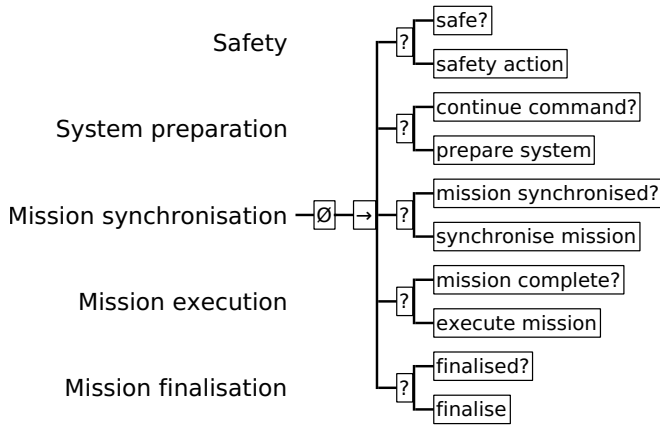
Safety

System preparation

Mission synchronisation

Mission execution

Mission finalisation

Ø

→

?

safe?

safety action

?

continue command?

prepare system

?

mission synchronised?

synchronise mission

?

mission complete?

execute mission

?

finalised?

finalise